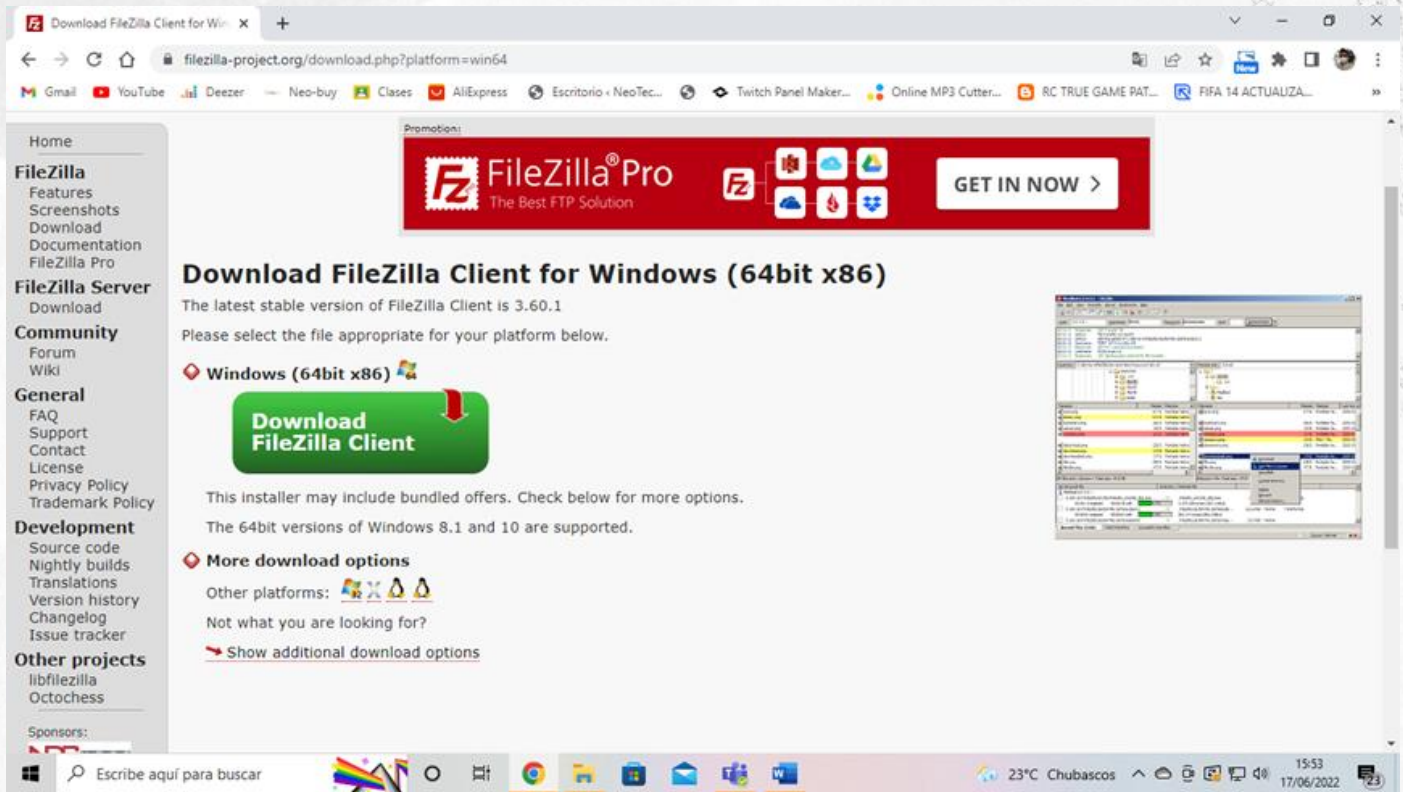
Download FileZilla Client for Win ×
+

filezilla-project.org/download.php?platform=win64

New

Gmail YouTube Deezer Neo-buy Clases AliExpress Escritorio ‹ NeoTec... Twitch Panel Maker... Online MP3 Cutter... RC TRUE GAME PAT... FIFA 14 ACTUALIZA...

Home
FileZilla
Features
Screenshots
Download
Documentation
FileZilla Pro
FileZilla Server
Download
Community
Forum
Wiki
General
FAQ
Support
Contact
License
Privacy Policy
Trademark Policy
Development
Source code
Nightly builds
Translations
Version history
Changelog
Issue tracker
Other projects
libfilezilla
Octochess

Sponsors:

Promotion:

FileZilla® Pro
The Best FTP Solution

GET IN NOW >

Download FileZilla Client for Windows (64bit x86)

The latest stable version of FileZilla Client is 3.60.1

Please select the file appropriate for your platform below.

Windows (64bit x86)

Download
FileZilla Client

This installer may include bundled offers. Check below for more options.

The 64bit versions of Windows 8.1 and 10 are supported.

More download options

Other platforms:

Not what you are looking for?

Show additional download options

Escribe aquí para buscar

23°C Chubascos

15:53
17/06/2022

23